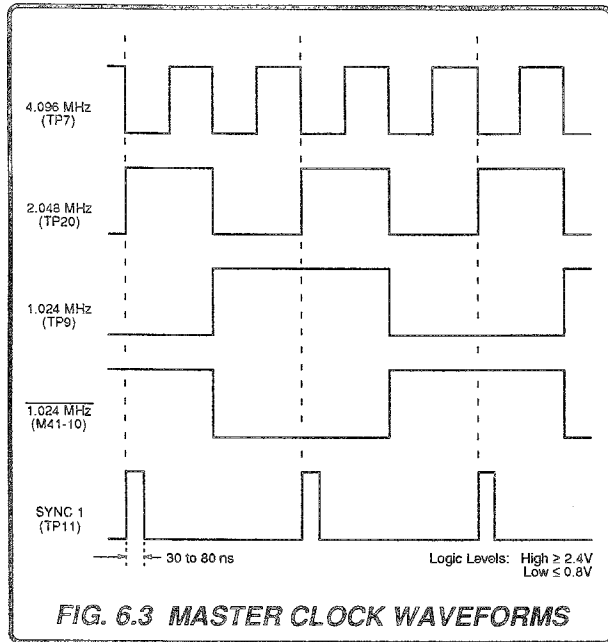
4.096 MHz
(TP7)

2.048 MHz
(TP20)

1.024 MHz
(TP9)

$\overline{1.024 \text{ MHz}}$
(M41-10)

SYNC 1
(TP11)

30 to 80 ns

Logic Levels: High $\geq$ 2.4V
Low $\leq$ 0.8V

FIG. 6.3 MASTER CLOCK WAVEFORMS